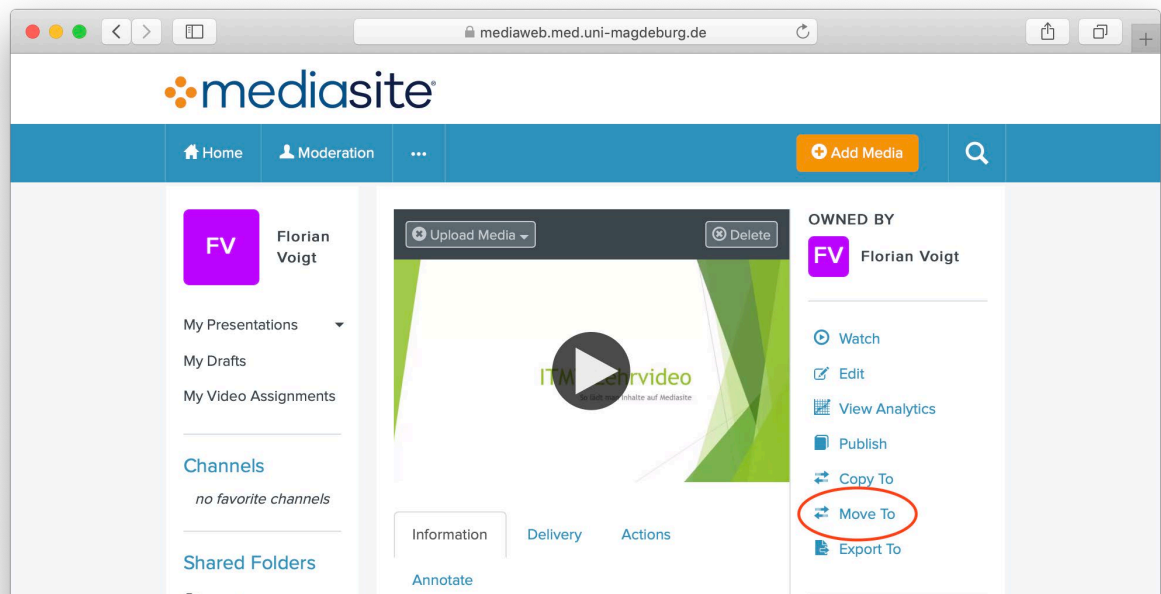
mediaweb.med.uni-magdeburg.de

mediasite

Home Moderation ··· Add Media

FV Florian Voigt

My Presentations
My Drafts
My Video Assignments

Channels
no favorite channels

Shared Folders

Upload Media Delete

ITM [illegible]hrvideo
So lädt man Inhalte auf Mediasite

Information Delivery Actions
Annotate

OWNED BY
FV Florian Voigt

Watch
Edit
View Analytics
Publish
Copy To
Move To
Export To